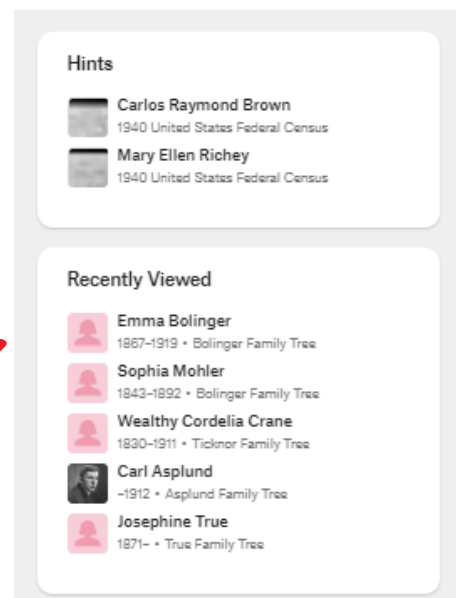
Hints

Carlos Raymond Brown
1940 United States Federal Census

Mary Ellen Richey
1940 United States Federal Census

Recently Viewed

Emma Bolinger
1867–1919 • Bolinger Family Tree

Sophia Mohler
1843–1892 • Bolinger Family Tree

Wealthy Cordelia Crane
1830–1911 • Ticknor Family Tree

Carl Asplund
–1912 • Asplund Family Tree

Josephine True
1871– • True Family Tree